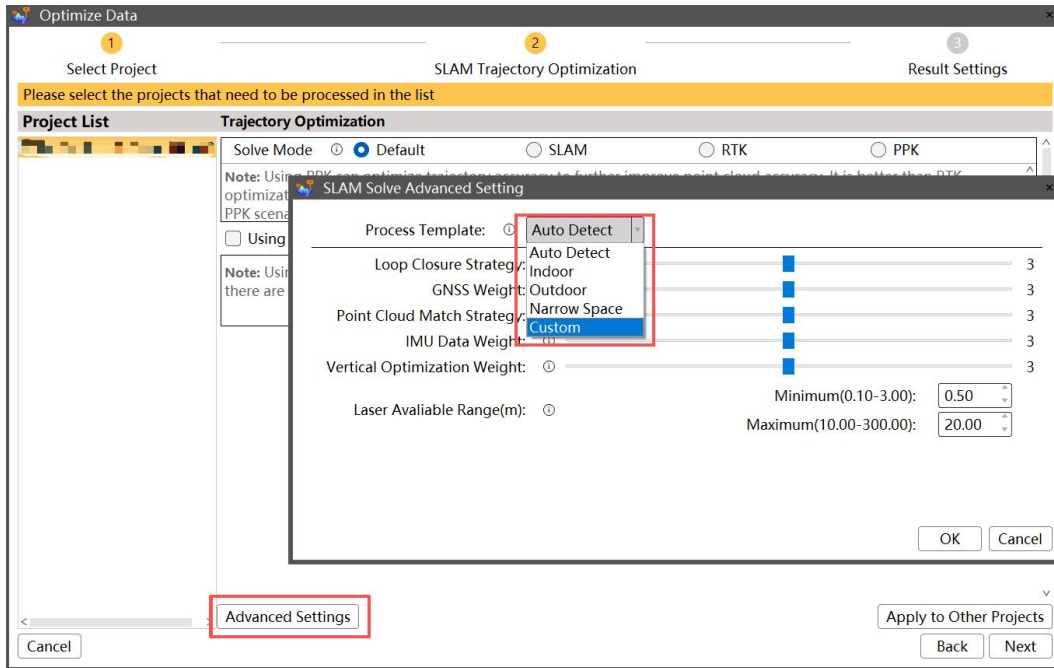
Optimize Data

1
Select Project

2
SLAM Trajectory Optimization

3
Result Settings

Please select the projects that need to be processed in the list

Project List

Trajectory Optimization

Solve Mode ⓘ Default SLAM RTK PPK

Note: Using PPK can optimize trajectory accuracy to further improve point cloud accuracy. It is better than RTK optimizat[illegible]
PPK scena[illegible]

Using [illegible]

Note: Usin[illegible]
there are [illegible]

SLAM Solve Advanced Setting

Process Template: ⓘ Auto Detect

Auto Detect
Indoor
Outdoor
Narrow Space
Custom

Loop Closure Strategy: 3
GNSS Weight: 3
Point Cloud Match Strategy: 3
IMU Data Weight: ⓘ 3
Vertical Optimization Weight: ⓘ 3

Laser Avaliable Range(m): ⓘ
Minimum(0.10-3.00): 0.50
Maximum(10.00-300.00): 20.00

OK Cancel

Advanced Settings

Apply to Other Projects

Cancel

Back Next